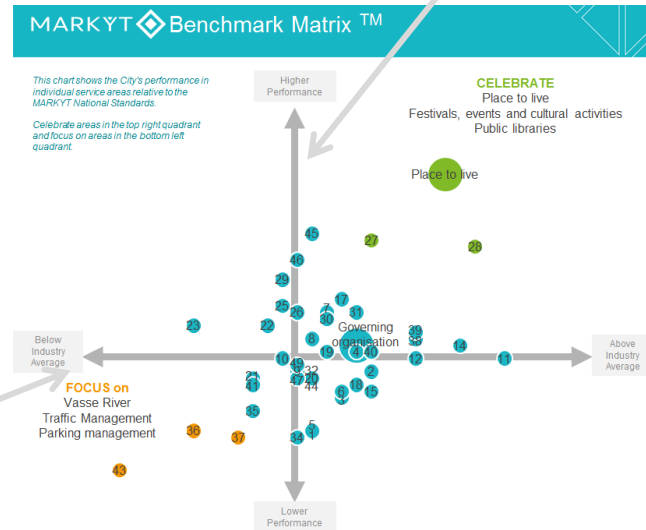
MARKYT Benchmark Matrix TM

This chart shows the City's performance in individual service areas relative to the MARKYT National Standards.

Celebrate areas in the top right quadrant and focus on areas in the bottom left quadrant.

Higher Performance

CELEBRATE
Place to live
Festivals, events and cultural activities
Public libraries

Place to live

45
27
28
46
29
25
26
7
30
17
31
23
22
Governing organisation
39
38
8
14
Below Industry Average
10
19
4
40
12
11
Above Industry Average
49
9
32
21
41
47
20
44
2
18
15
6
3
FOCUS on
Vasse River
Traffic Management
Parking management
35
5
1
36
37
34
43

Lower Performance